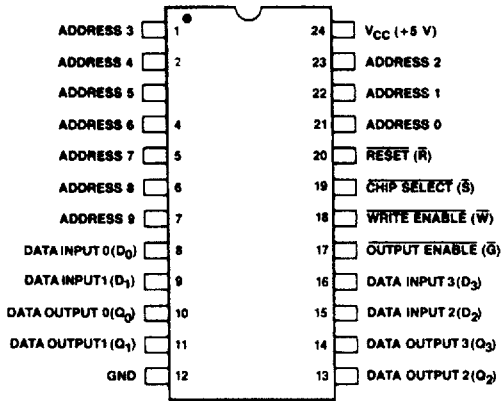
ADDRESS 3 1
ADDRESS 4 2
ADDRESS 5 3
ADDRESS 6 4
ADDRESS 7 5
ADDRESS 8 6
ADDRESS 9 7
DATA INPUT 0 ($D_0$) 8
DATA INPUT 1 ($D_1$) 9
DATA OUTPUT 0 ($Q_0$) 10
DATA OUTPUT 1 ($Q_1$) 11
GND 12

24 $V_{CC}$ (+5 V)
23 ADDRESS 2
22 ADDRESS 1
21 ADDRESS 0
20 $\overline{RESET}$ ($\overline{R}$)
19 $\overline{CHIP\ SELECT}$ ($\overline{S}$)
18 $\overline{WRITE\ ENABLE}$ ($\overline{W}$)
17 $\overline{OUTPUT\ ENABLE}$ ($\overline{G}$)
16 DATA INPUT 3 ($D_3$)
15 DATA INPUT 2 ($D_2$)
14 DATA OUTPUT 3 ($Q_3$)
13 DATA OUTPUT 2 ($Q_2$)